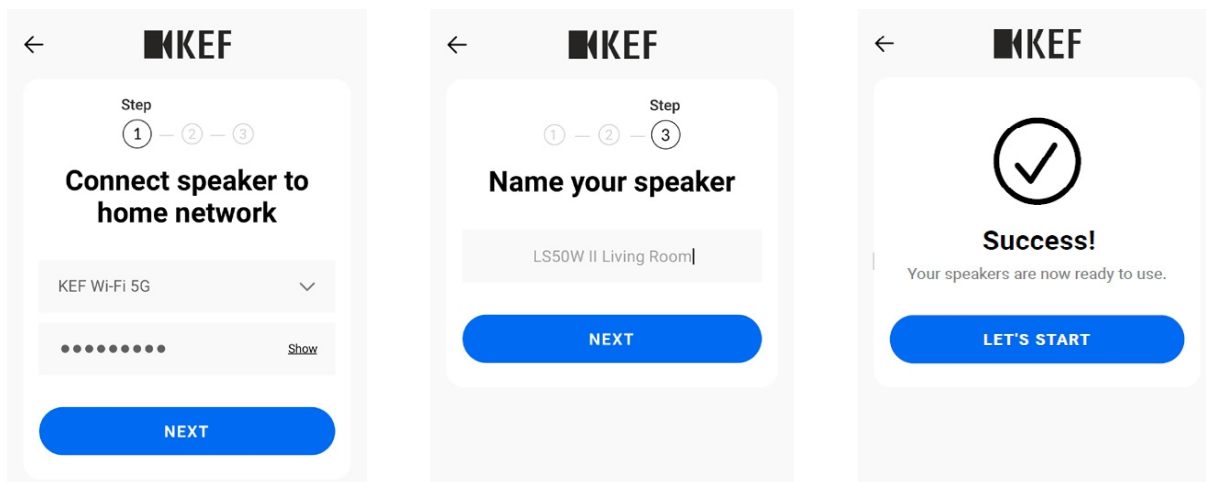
KEF

Step
1 — 2 — 3

Connect speaker to home network

KEF Wi-Fi 5G

●●●●●●●●● Show

NEXT

KEF

Step
1 — 2 — 3

Name your speaker

LS50W II Living Room

NEXT

KEF

Success!
Your speakers are now ready to use.

LET'S START